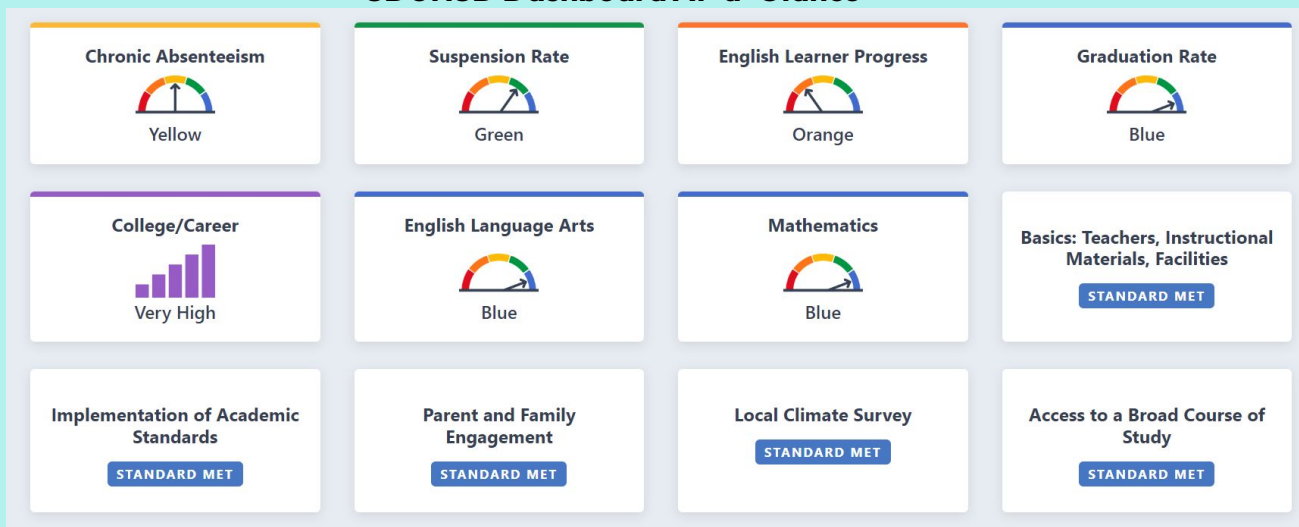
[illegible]

Chronic Absenteeism
Yellow

Suspension Rate
Green

English Learner Progress
Orange

Graduation Rate
Blue

College/Career
Very High

English Language Arts
Blue

Mathematics
Blue

Basics: Teachers, Instructional Materials, Facilities
STANDARD MET

Implementation of Academic Standards
STANDARD MET

Parent and Family Engagement
STANDARD MET

Local Climate Survey
STANDARD MET

Access to a Broad Course of Study
STANDARD MET